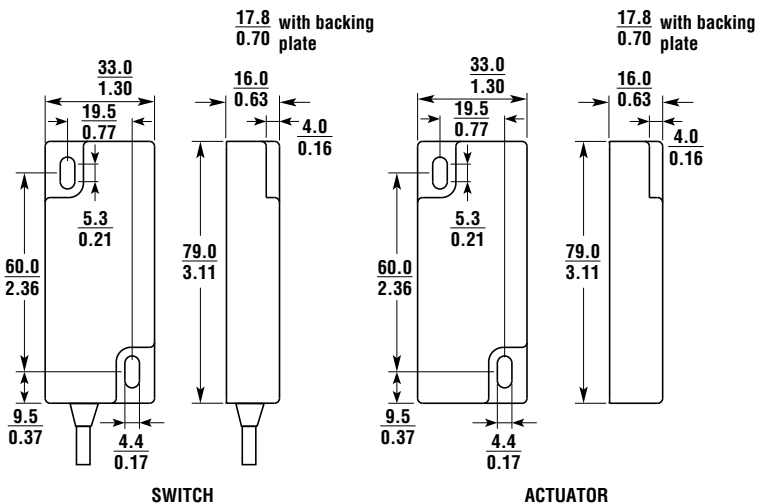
$\frac{17.8}{0.70}$ with backing plate

$\frac{33.0}{1.30}$

$\frac{19.5}{0.77}$

$\frac{16.0}{0.63}$

$\frac{4.0}{0.16}$

$\frac{5.3}{0.21}$

$\frac{60.0}{2.36}$

$\frac{79.0}{3.11}$

$\frac{9.5}{0.37}$

$\frac{4.4}{0.17}$

SWITCH

$\frac{17.8}{0.70}$ with backing plate

$\frac{33.0}{1.30}$

$\frac{19.5}{0.77}$

$\frac{16.0}{0.63}$

$\frac{4.0}{0.16}$

$\frac{5.3}{0.21}$

$\frac{60.0}{2.36}$

$\frac{79.0}{3.11}$

$\frac{9.5}{0.37}$

$\frac{4.4}{0.17}$

ACTUATOR